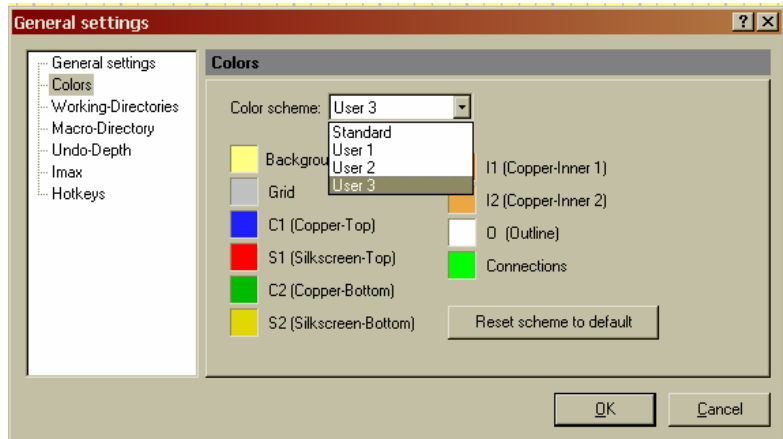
General settings

?
X

General settings
Colors
Working-Directories
Macro-Directory
Undo-Depth
Imax
Hotkeys

Colors

Color scheme: User 3

Standard
User 1
User 2
User 3

Backgrou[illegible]
Grid
C1 (Copper-Top)
S1 (Silkscreen-Top)
C2 (Copper-Bottom)
S2 (Silkscreen-Bottom)

I1 (Copper-Inner 1)
I2 (Copper-Inner 2)
O (Outline)
Connections

Reset scheme to default

OK
Cancel